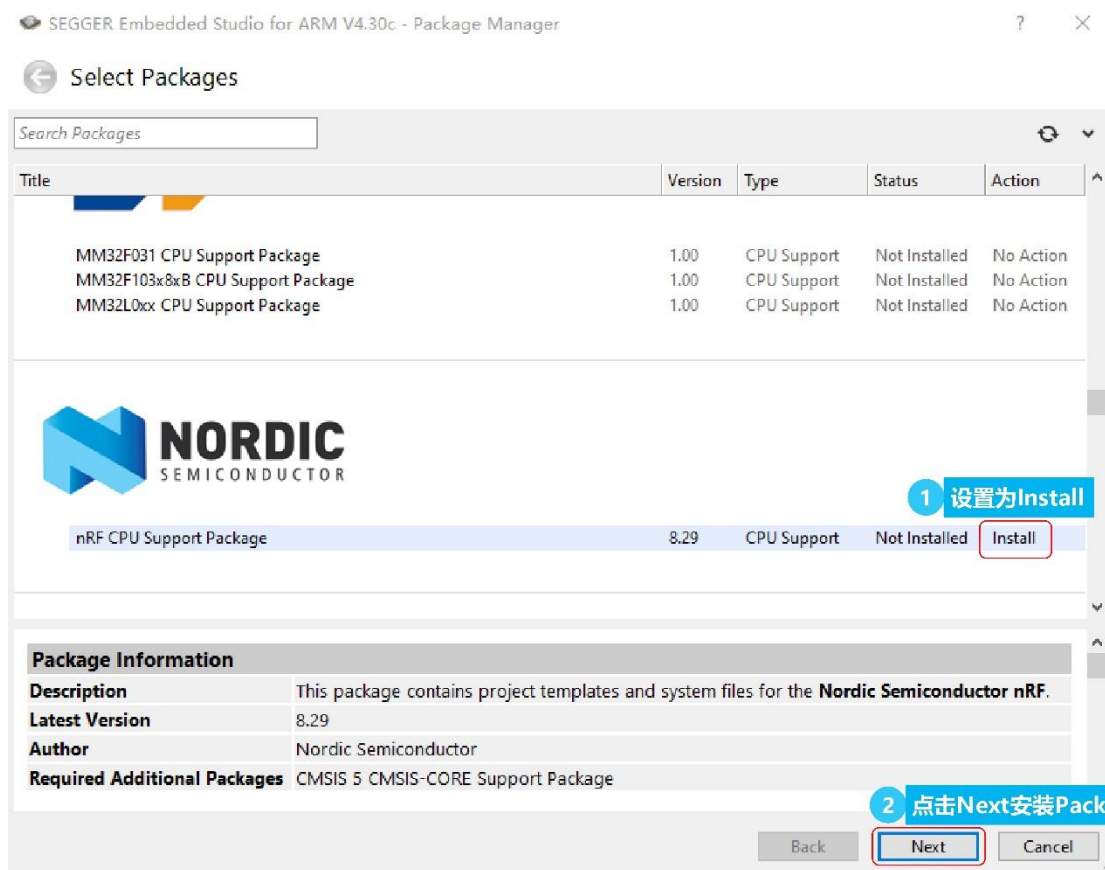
SEGGER Embedded Studio for ARM V4.30c - Package Manager

? ×

Select Packages

Search Packages

| Title | Version | Type | Status | Action |
|---|---|---|---|---|
| MM32F031 CPU Support Package | 1.00 | CPU Support | Not Installed | No Action |
| MM32F103x8xB CPU Support Package | 1.00 | CPU Support | Not Installed | No Action |
| MM32L0xx CPU Support Package | 1.00 | CPU Support | Not Installed | No Action |

NORDIC SEMICONDUCTOR

1 设置为Install

| nRF CPU Support Package | 8.29 | CPU Support | Not Installed | Install |
|---|---|---|---|---|

| Package Information | |
|---|---|
| Description | This package contains project templates and system files for the **Nordic Semiconductor nRF**. |
| Latest Version | 8.29 |
| Author | Nordic Semiconductor |
| Required Additional Packages | CMSIS 5 CMSIS-CORE Support Package |

2 点击Next安装Pack

Back Next Cancel